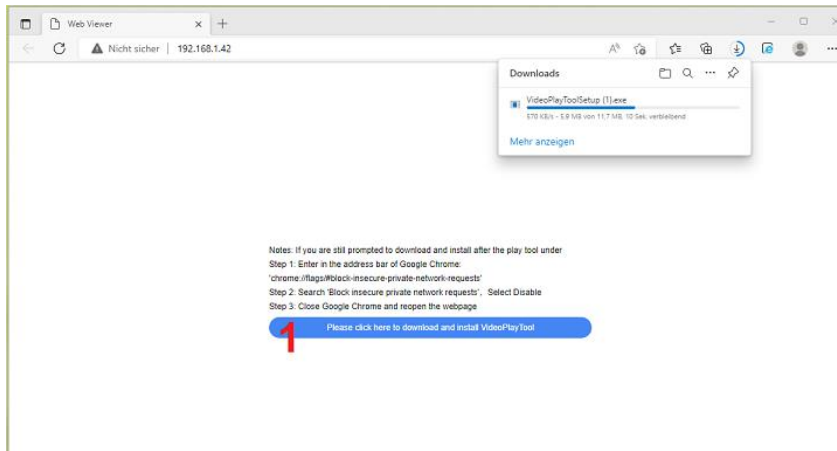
Web Viewer

Nicht sicher | 192.168.1.42

Downloads

VideoPlayToolSetup (1).exe

570 KB/s - 5,8 MB von 11,7 MB, 10 Sek. verbleibend

Mehr anzeigen

Notes: If you are still prompted to download and install after the play tool under

Step 1: Enter in the address bar of Google Chrome:

'chrome://flags/#block-insecure-private-network-requests'

Step 2: Search 'Block insecure private network requests', Select Disable

Step 3: Close Google Chrome and reopen the webpage

Please click here to download and install VideoPlayTool

1